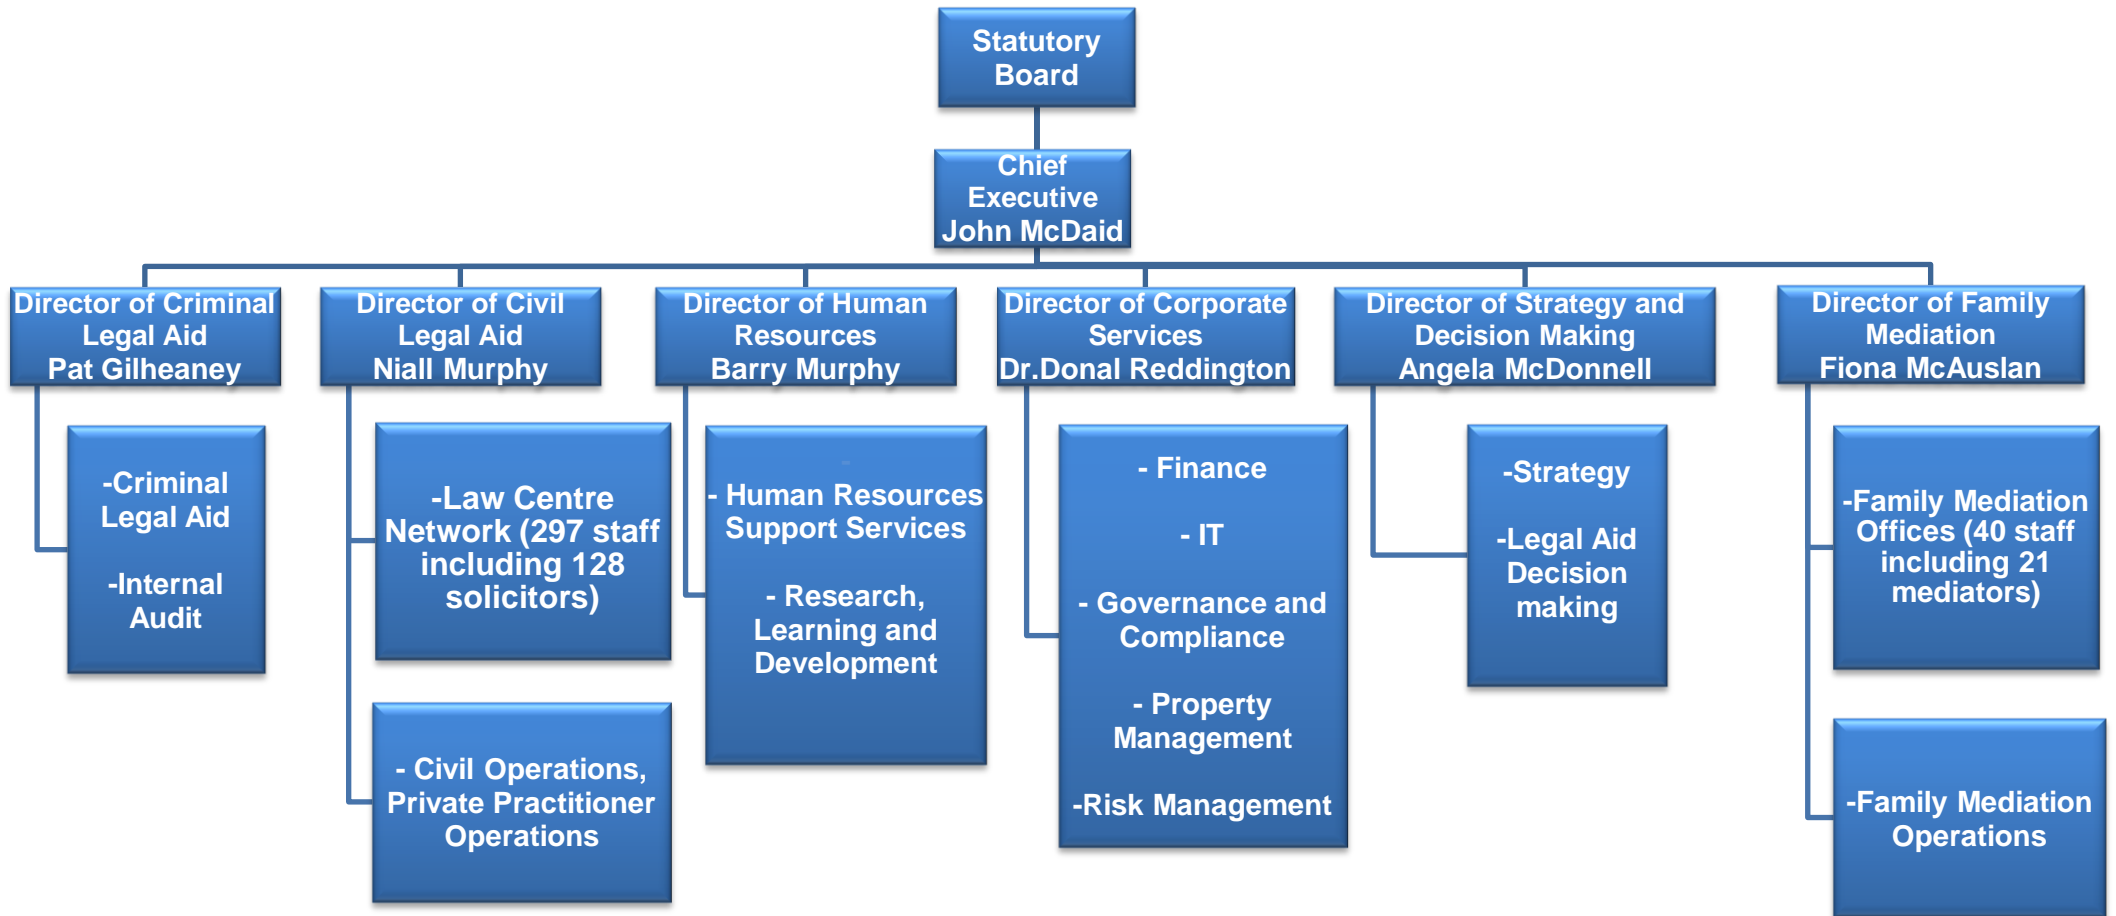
Statutory Board

Chief Executive John McDaid

Director of Criminal Legal Aid Pat Gilheaney

-Criminal Legal Aid

-Internal Audit

Director of Civil Legal Aid Niall Murphy

-Law Centre Network (297 staff including 128 solicitors)

- Civil Operations, Private Practitioner Operations

Director of Human Resources Barry Murphy

- Human Resources Support Services

- Research, Learning and Development

Director of Corporate Services Dr.Donal Reddington

- Finance

- IT

- Governance and Compliance

- Property Management

-Risk Management

Director of Strategy and Decision Making Angela McDonnell

-Strategy

-Legal Aid Decision making

Director of Family Mediation Fiona McAuslan

-Family Mediation Offices (40 staff including 21 mediators)

-Family Mediation Operations